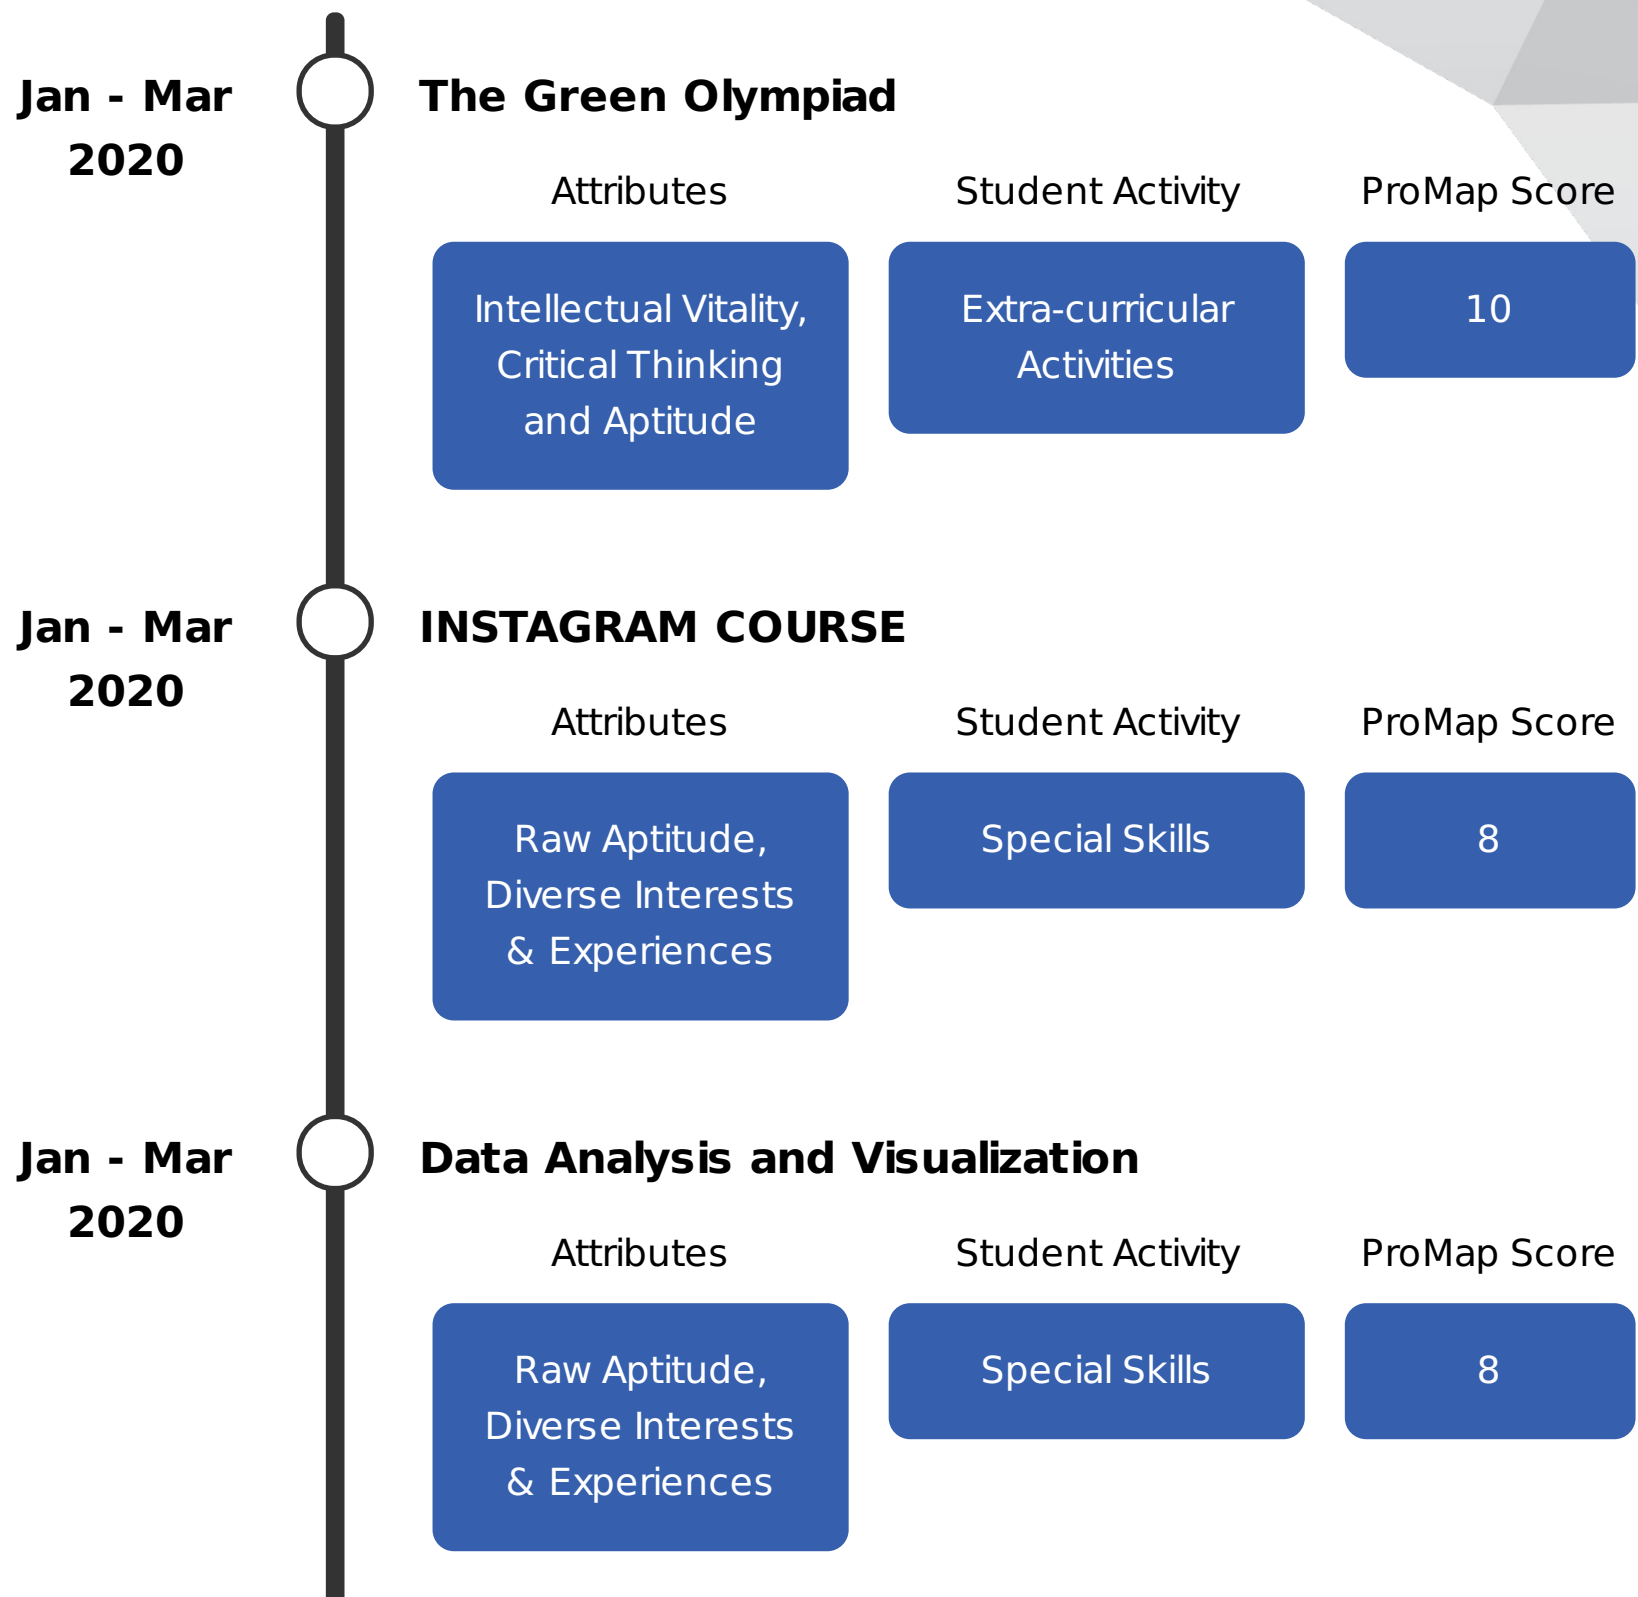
Jan - Mar 2020

The Green Olympiad

Attributes

Student Activity

ProMap Score

Intellectual Vitality, Critical Thinking and Aptitude

Extra-curricular Activities

10

Jan - Mar 2020

INSTAGRAM COURSE

Attributes

Student Activity

ProMap Score

Raw Aptitude, Diverse Interests & Experiences

Special Skills

8

Jan - Mar 2020

Data Analysis and Visualization

Attributes

Student Activity

ProMap Score

Raw Aptitude, Diverse Interests & Experiences

Special Skills

8